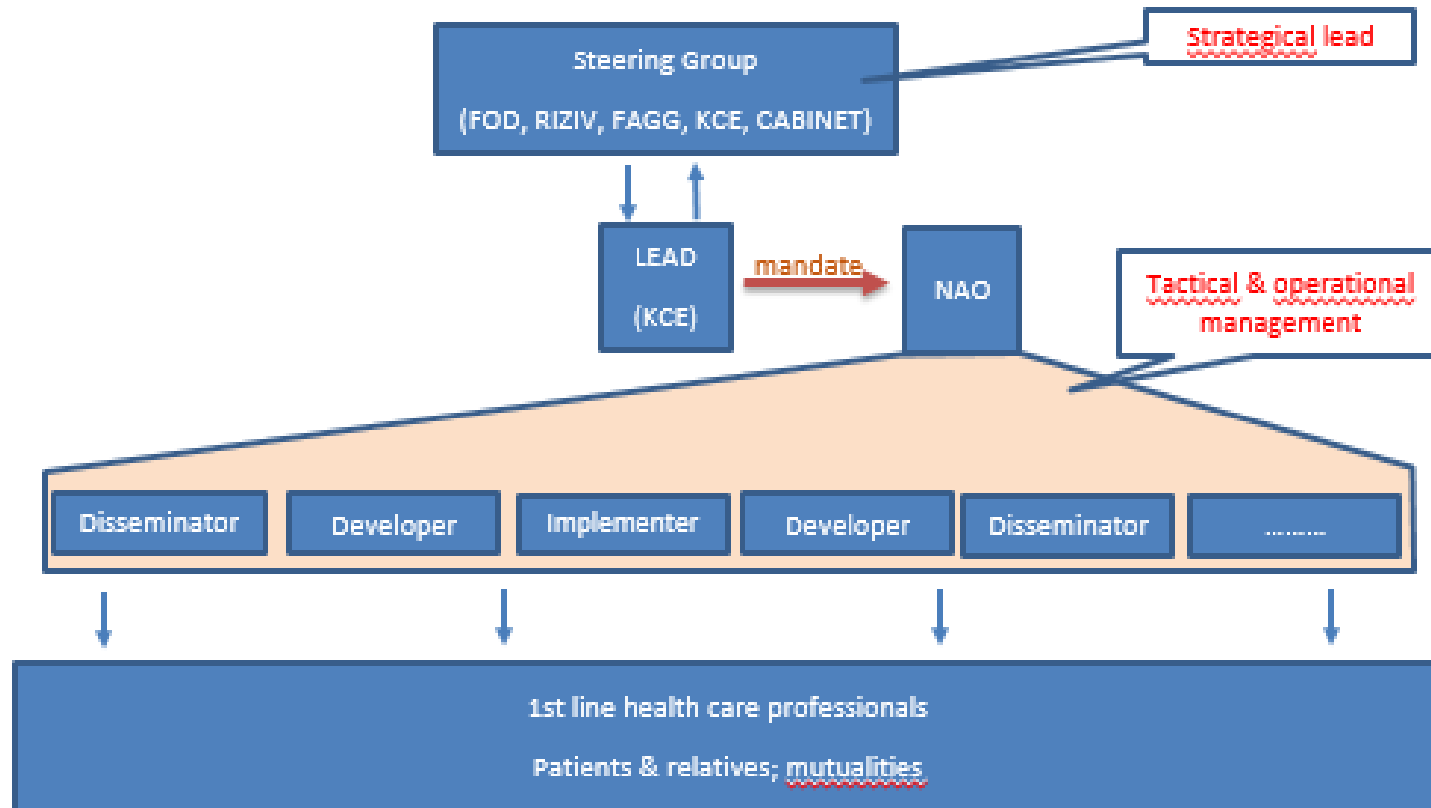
Steering Group

(FOD, RIZIV, FAGG, KCE, CABINET)

Strategical lead

LEAD

(KCE)

mandate

NAO

Tactical & operational management

Disseminator

Developer

Implementer

Developer

Disseminator

………

1st line health care professionals

Patients & relatives; mutualities